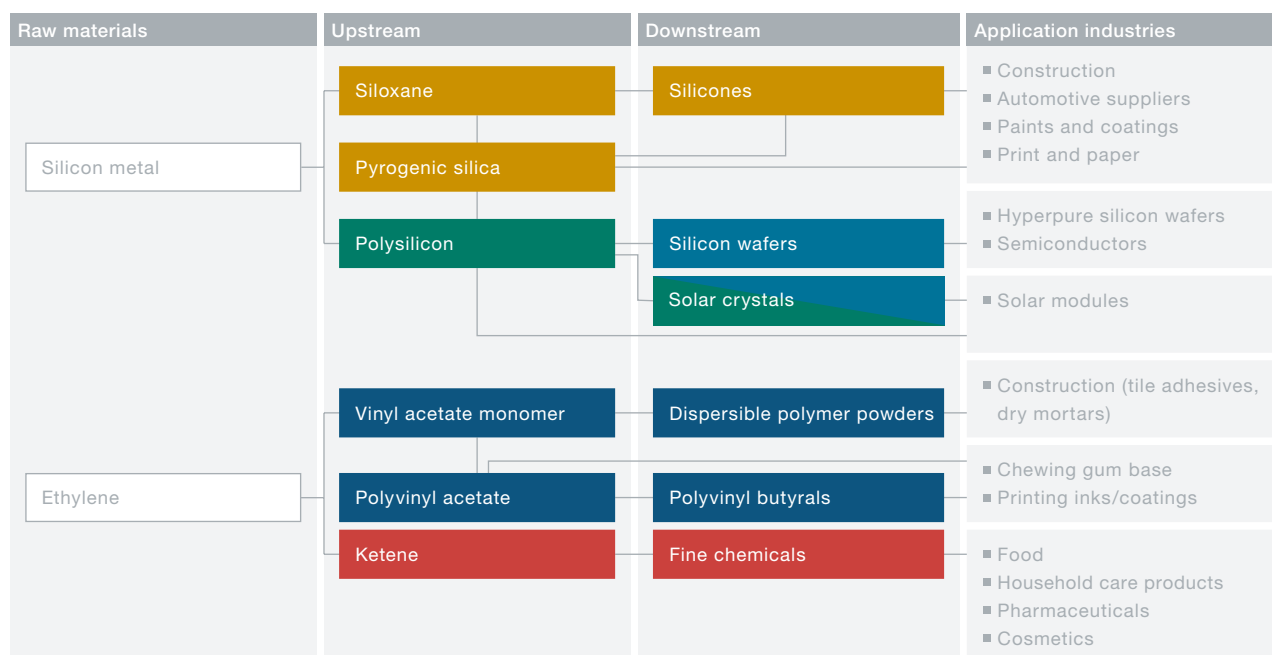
Raw materials

Silicon metal

Ethylene

Upstream

Siloxane

Pyrogenic silica

Polysilicon

Vinyl acetate monomer

Polyvinyl acetate

Ketene

Downstream

Silicones

Silicon wafers

Solar crystals

Dispersible polymer powders

Polyvinyl butyrals

Fine chemicals

Application industries

▪ Construction
▪ Automotive suppliers
▪ Paints and coatings
▪ Print and paper

▪ Hyperpure silicon wafers
▪ Semiconductors

▪ Solar modules

▪ Construction (tile adhesives, dry mortars)

▪ Chewing gum base
▪ Printing inks/coatings

▪ Food
▪ Household care products
▪ Pharmaceuticals
▪ Cosmetics